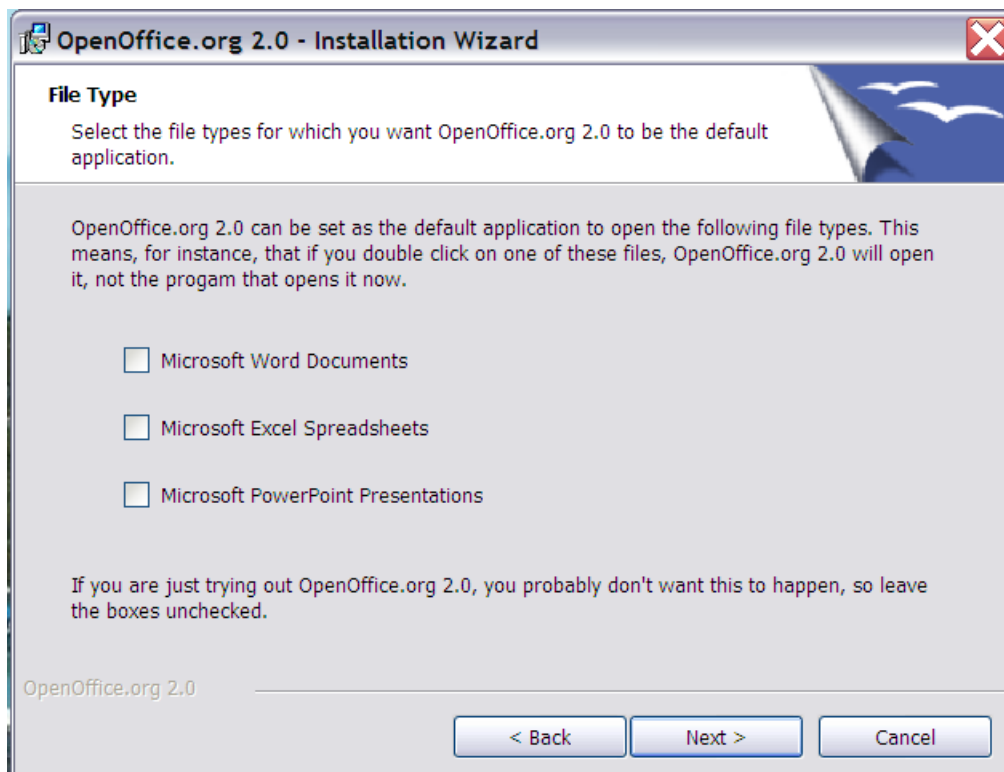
OpenOffice.org 2.0 - Installation Wizard

File Type

Select the file types for which you want OpenOffice.org 2.0 to be the default application.

OpenOffice.org 2.0 can be set as the default application to open the following file types. This means, for instance, that if you double click on one of these files, OpenOffice.org 2.0 will open it, not the progam that opens it now.

Microsoft Word Documents

Microsoft Excel Spreadsheets

Microsoft PowerPoint Presentations

If you are just trying out OpenOffice.org 2.0, you probably don't want this to happen, so leave the boxes unchecked.

OpenOffice.org 2.0

< Back

Next >

Cancel